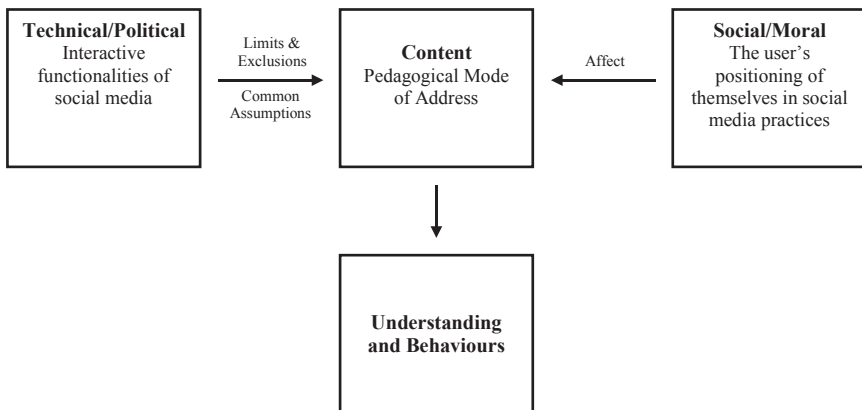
**Technical/Political**
Interactive functionalities of social media

Limits & Exclusions

Common Assumptions

**Content**
Pedagogical Mode of Address

Affect

**Social/Moral**
The user's positioning of themselves in social media practices

**Understanding and Behaviours**